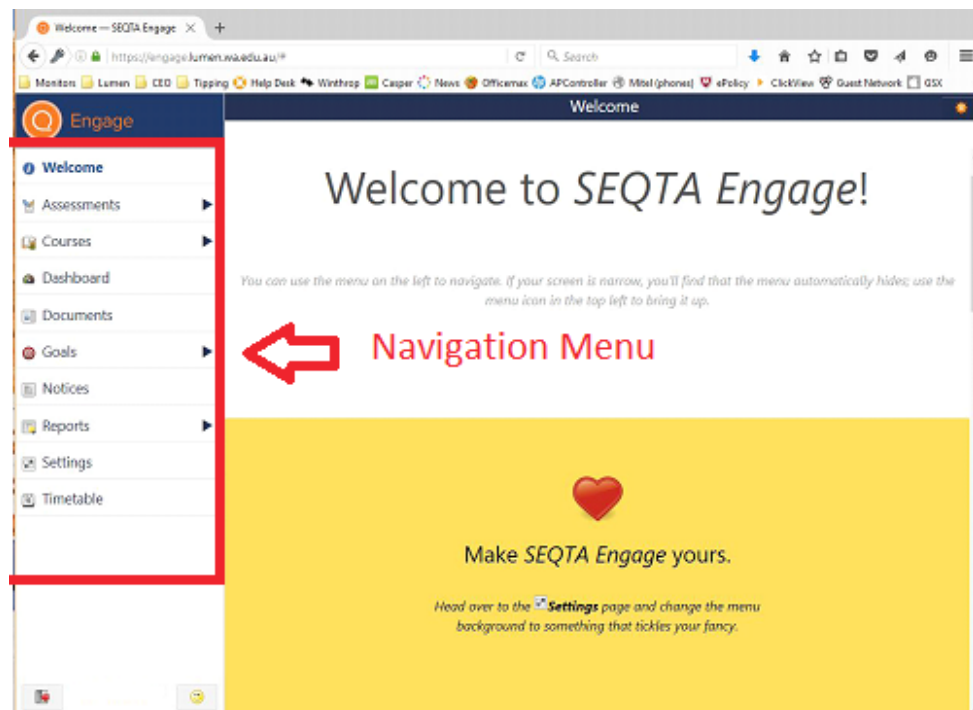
Welcome — SEQTA Engage ×

https://engage.lumen.wa.edu.au/#

Search

Monitors Lumen CEO Tipping Help Desk Winthrop Casper News Officemax APController Mitel (phones) ePolicy ClickView Guest Network GSX

Engage

Welcome

Welcome

Assessments

Courses

Dashboard

Documents

Goals

Notices

Reports

Settings

Timetable

Welcome to *SEQTA Engage*!

*You can use the menu on the left to navigate. If your screen is narrow, you'll find that the menu automatically hides; use the menu icon in the top left to bring it up.*

Navigation Menu

Make *SEQTA Engage* yours.

*Head over to the **Settings** page and change the menu background to something that tickles your fancy.*